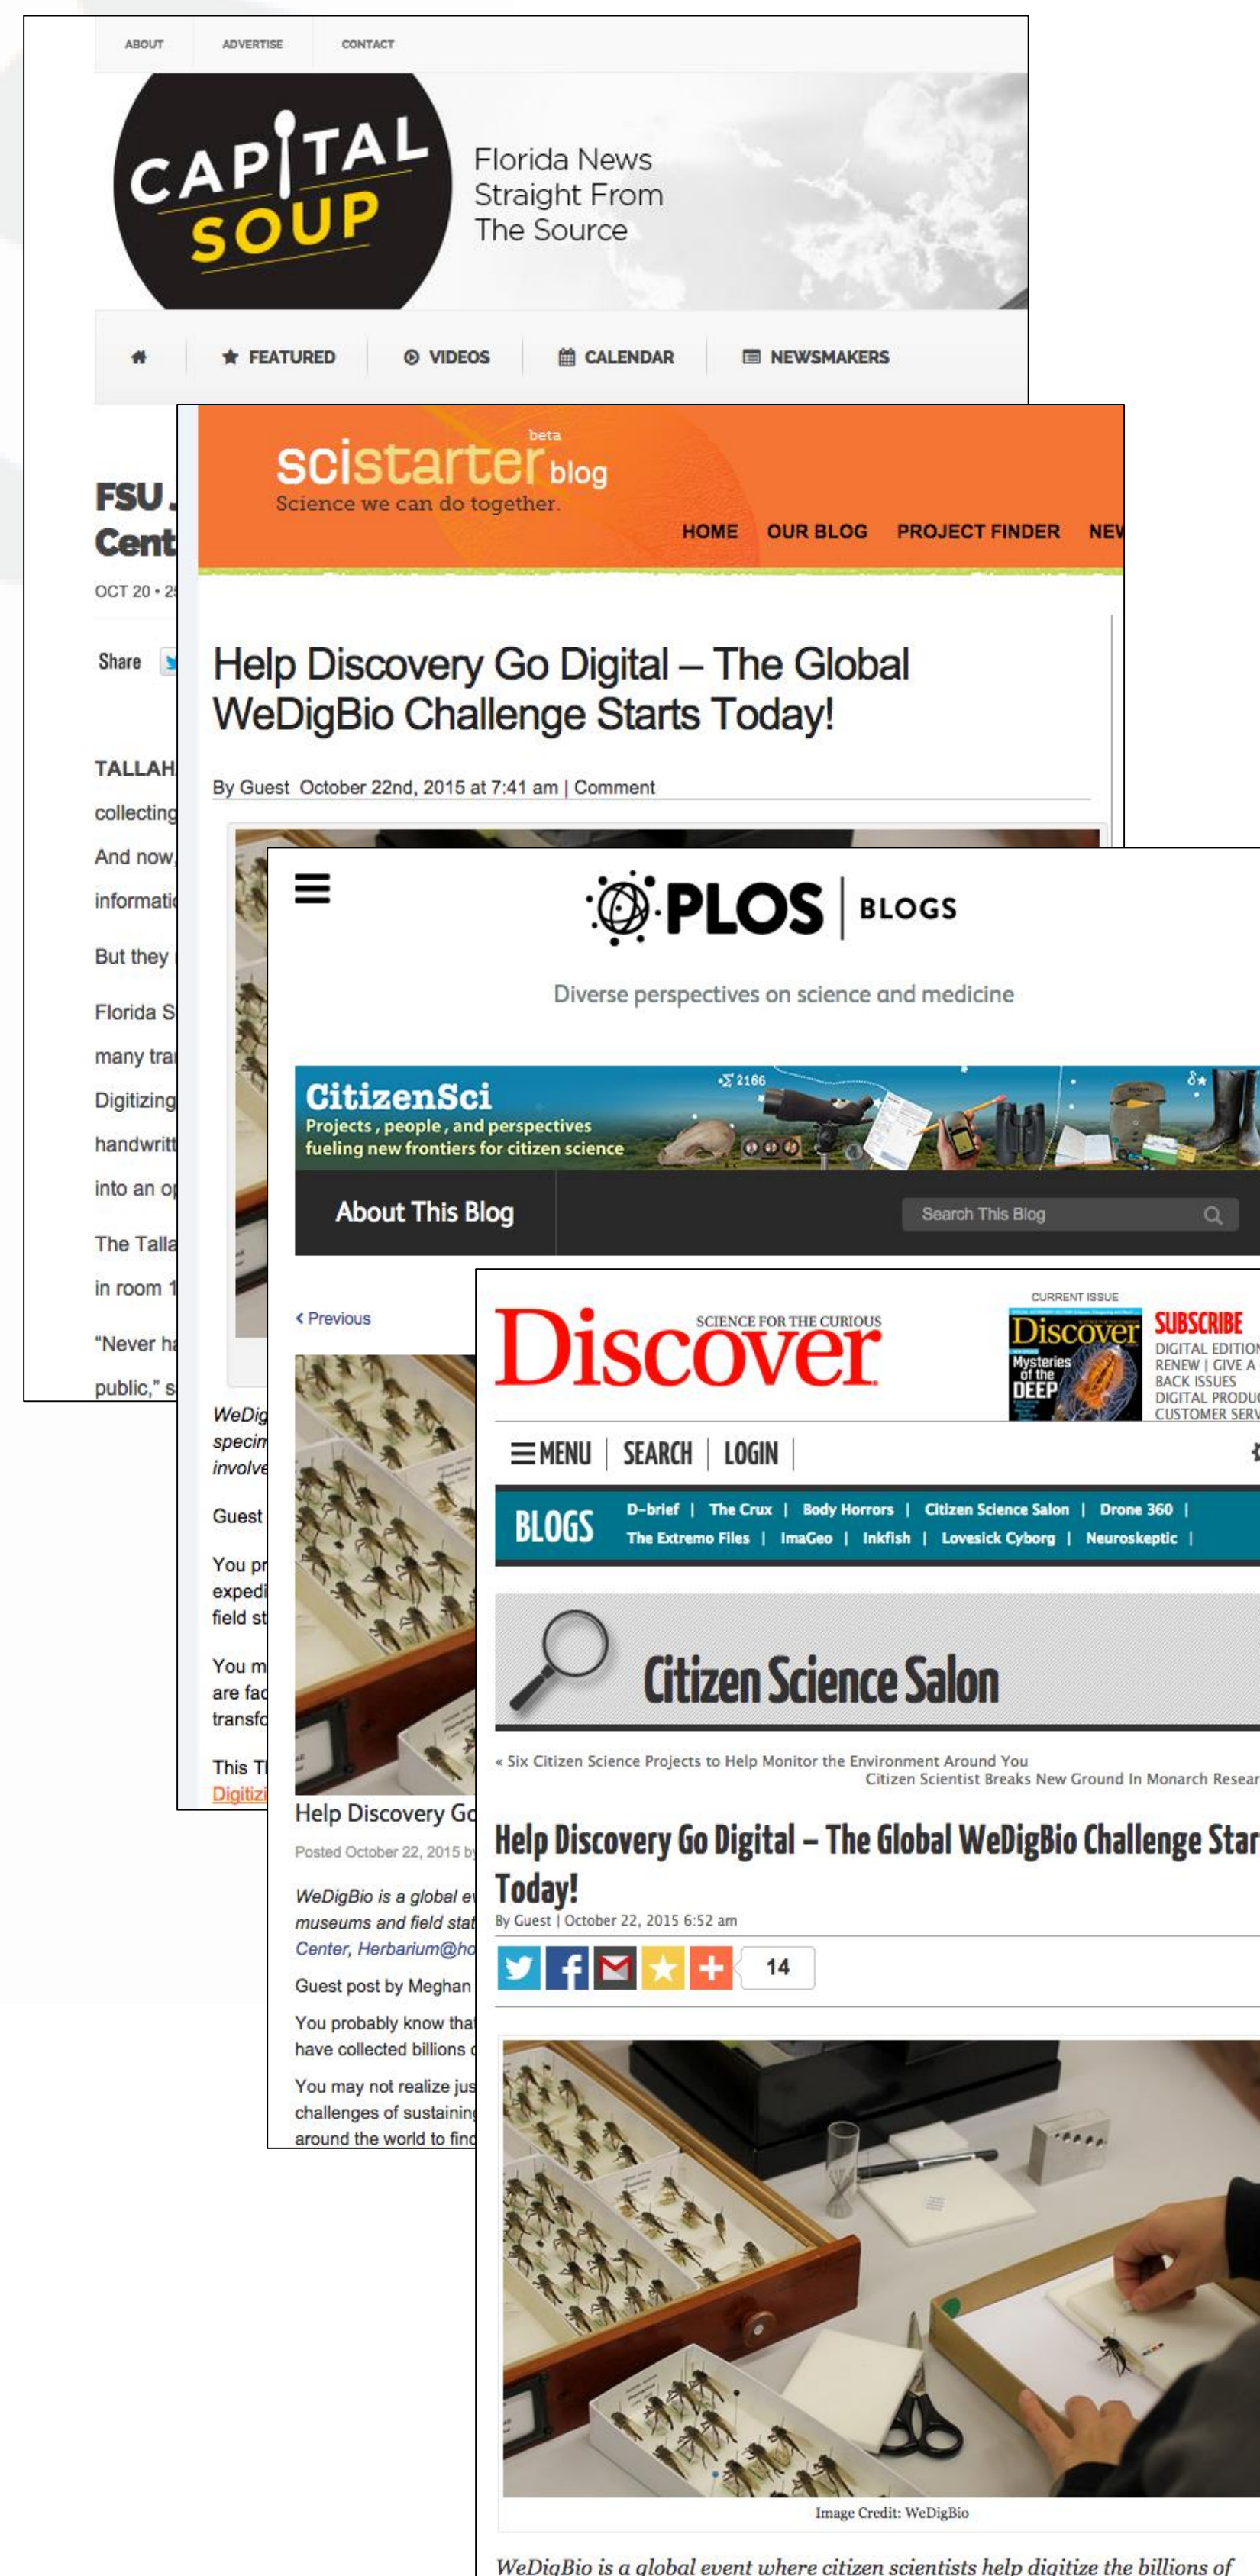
ABOUT ADVERTISE CONTACT

CAPITAL SOUP

Florida News Straight From The Source

FEATURED VIDEOS CALENDAR NEWSMAKERS

FSU
Cent

OCT 20 • 2

Share

TALLAH
collecting
And now,
informati
But they
Florida S
many tra
Digitizing
handwritt
into an o
The Talla
in room 1
"Never ha
public," s

beta
scistarter blog
Science we can do together.

HOME OUR BLOG PROJECT FINDER NEW

Help Discovery Go Digital – The Global WeDigBio Challenge Starts Today!

By Guest October 22nd, 2015 at 7:41 am | Comment

WeDig
specin
involve
Guest
You pr
expedi
field st
You m
are fac
transfo
This T
Digitizi

PLOS BLOGS

Diverse perspectives on science and medicine

CitizenSci
Projects, people, and perspectives fueling new frontiers for citizen science

About This Blog

Search This Blog

‹ Previous

Help Discovery Go
Posted October 22, 2015 by
WeDigBio is a global e
museums and field stat
Center, Herbarium@ho
Guest post by Meghan
You probably know tha
have collected billions
You may not realize jus
challenges of sustainin
around the world to fin

SCIENCE FOR THE CURIOUS
Discover

CURRENT ISSUE
Discover
Mysteries of the DEEP

SUBSCRIBE
DIGITAL EDITION
RENEW | GIVE A
BACK ISSUES
DIGITAL PRODU
CUSTOMER SERV

MENU | SEARCH | LOGIN |

BLOGS
D-brief | The Crux | Body Horrors | Citizen Science Salon | Drone 360 |
The Extremo Files | ImaGeo | Inkfish | Lovesick Cyborg | Neuroskeptic |

Citizen Science Salon

« Six Citizen Science Projects to Help Monitor the Environment Around You
Citizen Scientist Breaks New Ground In Monarch Resear

Help Discovery Go Digital – The Global WeDigBio Challenge Star Today!

By Guest | October 22, 2015 6:52 am

14

Image Credit: WeDigBio

WeDigBio is a global event where citizen scientists help digitize the billions of